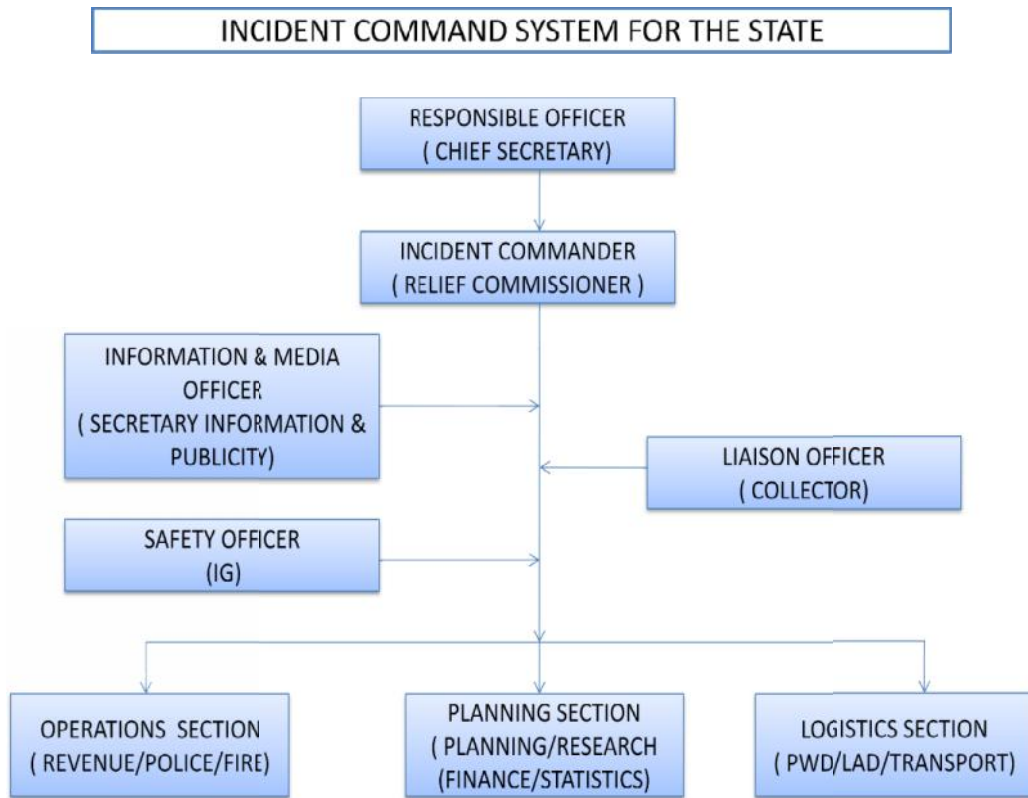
INCIDENT COMMAND SYSTEM FOR THE STATE

RESPONSIBLE OFFICER
( CHIEF SECRETARY)

INCIDENT COMMANDER
( RELIEF COMMISSIONER )

INFORMATION & MEDIA OFFICER
( SECRETARY INFORMATION & PUBLICITY)

LIAISON OFFICER
( COLLECTOR)

SAFETY OFFICER
(IG)

OPERATIONS SECTION
( REVENUE/POLICE/FIRE)

PLANNING SECTION
( PLANNING/RESEARCH
(FINANCE/STATISTICS)

LOGISTICS SECTION
( PWD/LAD/TRANSPORT)